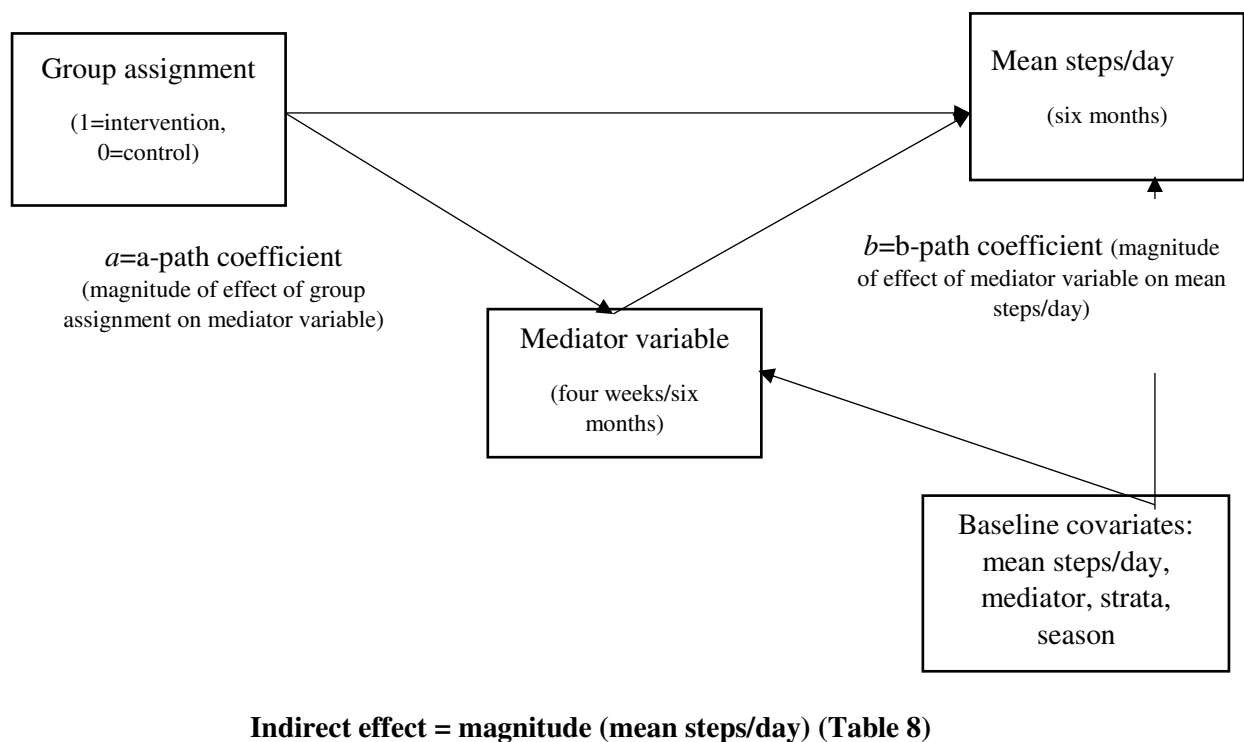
Group assignment

(1=intervention, 0=control)

Mean steps/day

(six months)

*a*=a-path coefficient (magnitude of effect of group assignment on mediator variable)

*b*=b-path coefficient (magnitude of effect of mediator variable on mean steps/day)

Mediator variable

(four weeks/six months)

Baseline covariates: mean steps/day, mediator, strata, season

**Indirect effect = magnitude (mean steps/day) (Table 8)**